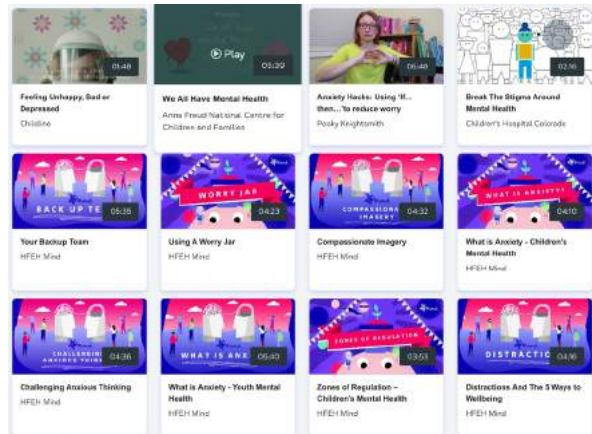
01:48
Feeling Unhappy, Sad or Depressed
Childline

Play
05:39
We All Have Mental Health
Anna Freud National Centre for Children and Families

06:46
Anxiety Hacks: Using 'If... then...' to reduce worry
Pooky Knightsmith

02:16
Break The Stigma Around Mental Health
Children's Hospital Colorado

BACK UP TE
05:35
Your Backup Team
HFEH Mind

WORRY JAR
04:23
Using A Worry Jar
HFEH Mind

COMPASSIONATE IMAGERY
04:32
Compassionate Imagery
HFEH Mind

WHAT IS ANXIETY
04:10
What is Anxiety - Children's Mental Health
HFEH Mind

CHALLENGING ANXIOUS THINKING
04:36
Challenging Anxious Thinking
HFEH Mind

WHAT IS ANX
05:40
What is Anxiety - Youth Mental Health
HFEH Mind

ZONES OF REGULATION
03:53
Zones of Regulation – Children's Mental Health
HFEH Mind

DISTRACTIC
04:16
Distractions And The 5 Ways to Wellbeing
HFEH Mind